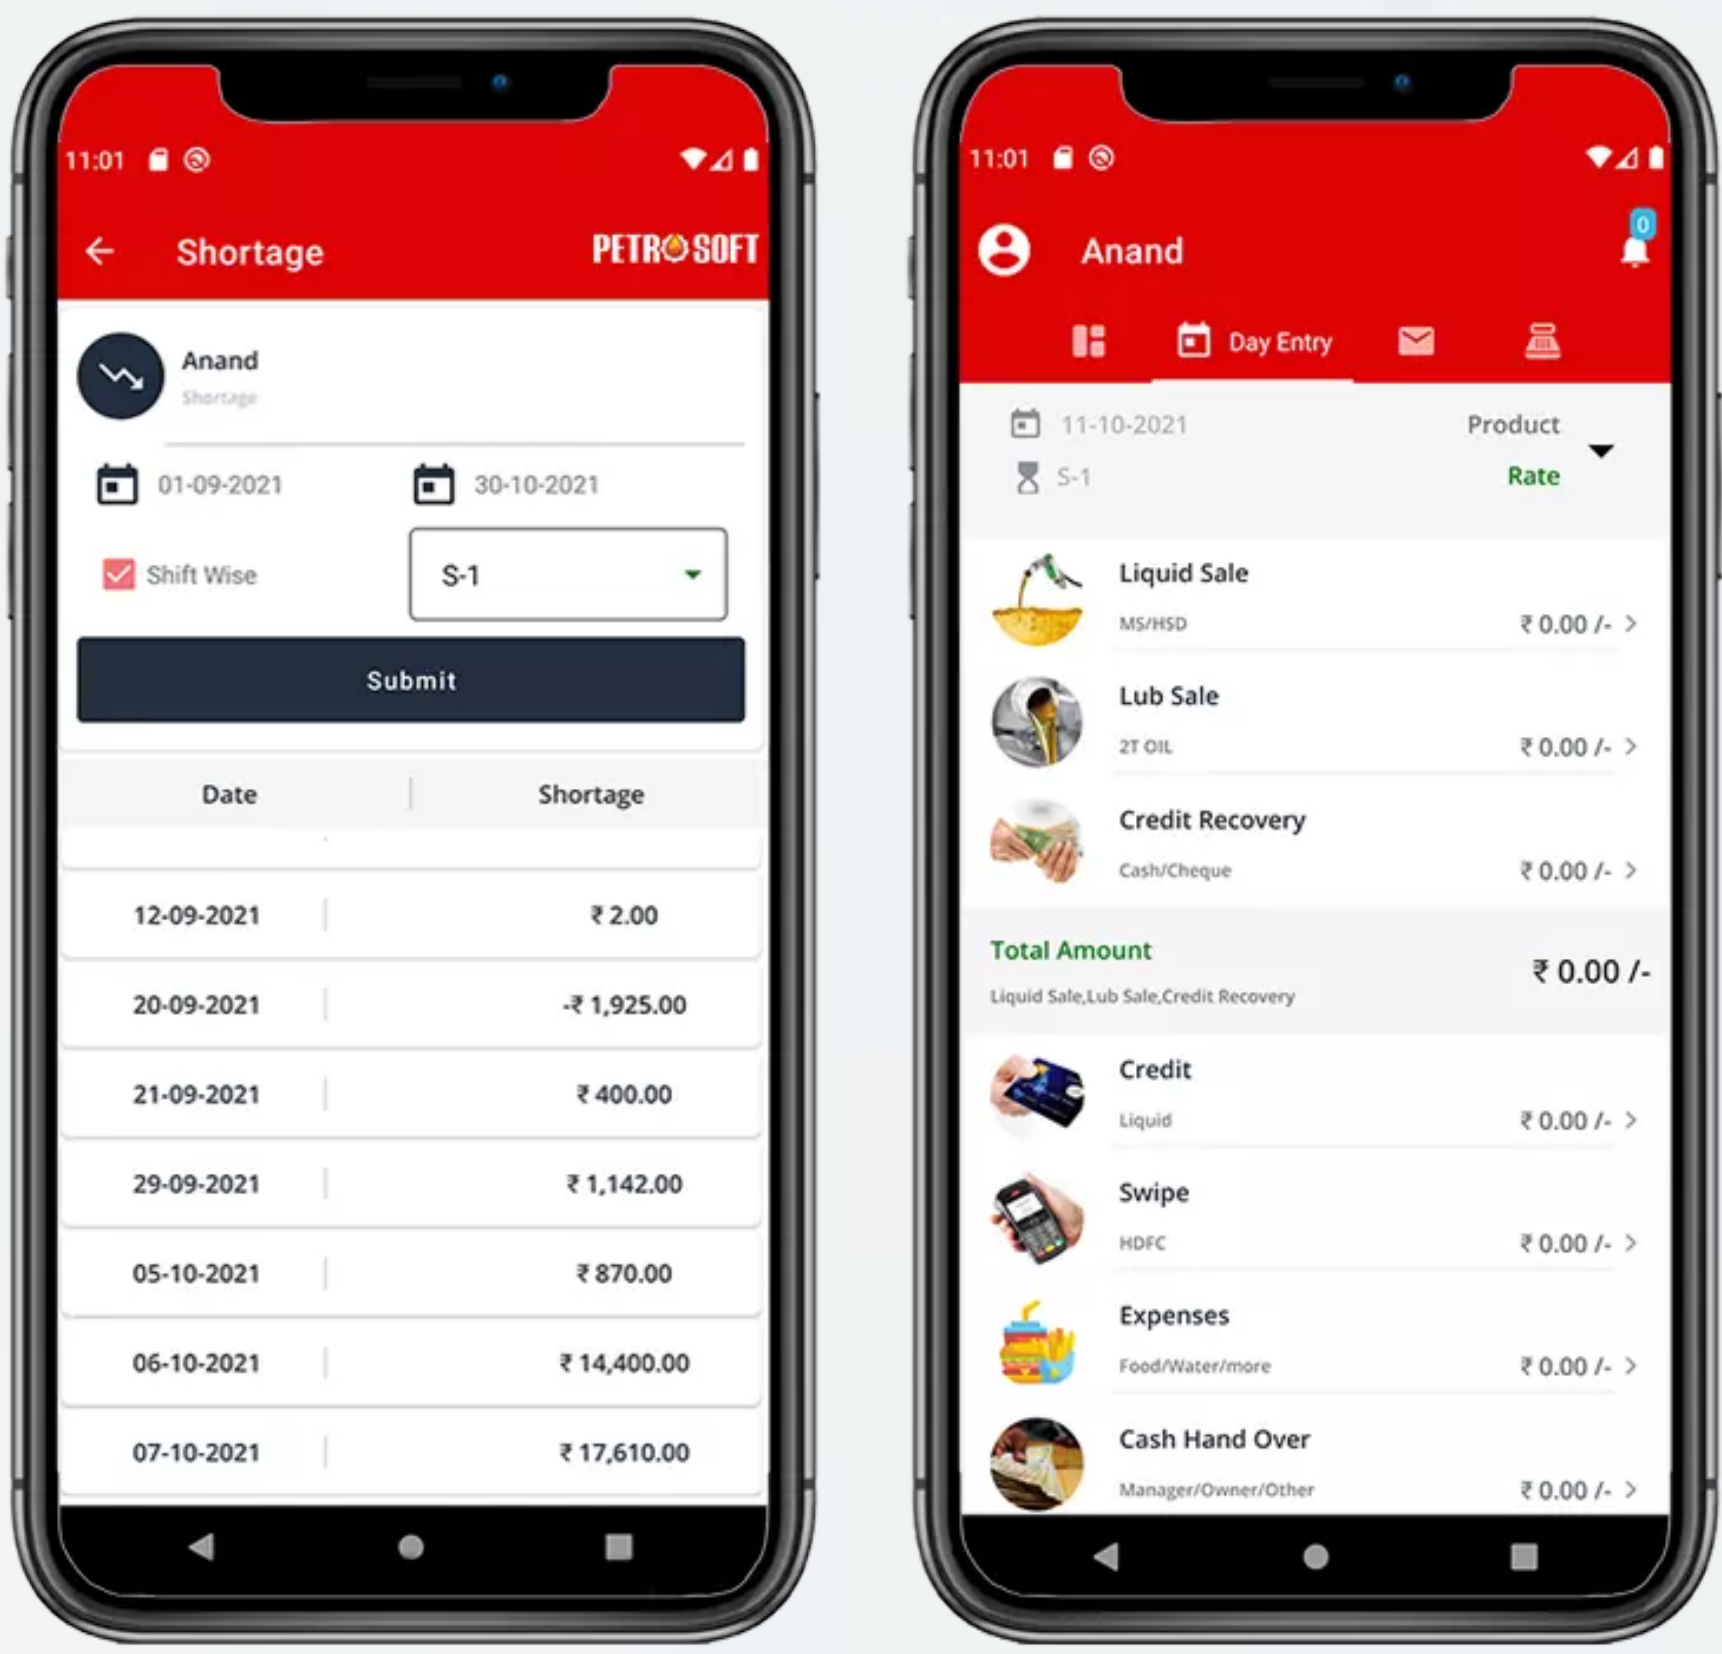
11:01

Shortage PETROSOFT

Anand
Shortage

01-09-2021 30-10-2021

Shift Wise S-1

Submit

| Date | Shortage |
|---|---|
| 12-09-2021 | ₹ 2.00 |
| 20-09-2021 | -₹ 1,925.00 |
| 21-09-2021 | ₹ 400.00 |
| 29-09-2021 | ₹ 1,142.00 |
| 05-10-2021 | ₹ 870.00 |
| 06-10-2021 | ₹ 14,400.00 |
| 07-10-2021 | ₹ 17,610.00 |

11:01

Anand 0

Day Entry

11-10-2021 Product
S-1 Rate

Liquid Sale
MS/HSD ₹ 0.00 /-

Lub Sale
2T OIL ₹ 0.00 /-

Credit Recovery
Cash/Cheque ₹ 0.00 /-

Total Amount
Liquid Sale,Lub Sale,Credit Recovery ₹ 0.00 /-

Credit
Liquid ₹ 0.00 /-

Swipe
HDFC ₹ 0.00 /-

Expenses
Food/Water/more ₹ 0.00 /-

Cash Hand Over
Manager/Owner/Other ₹ 0.00 /-